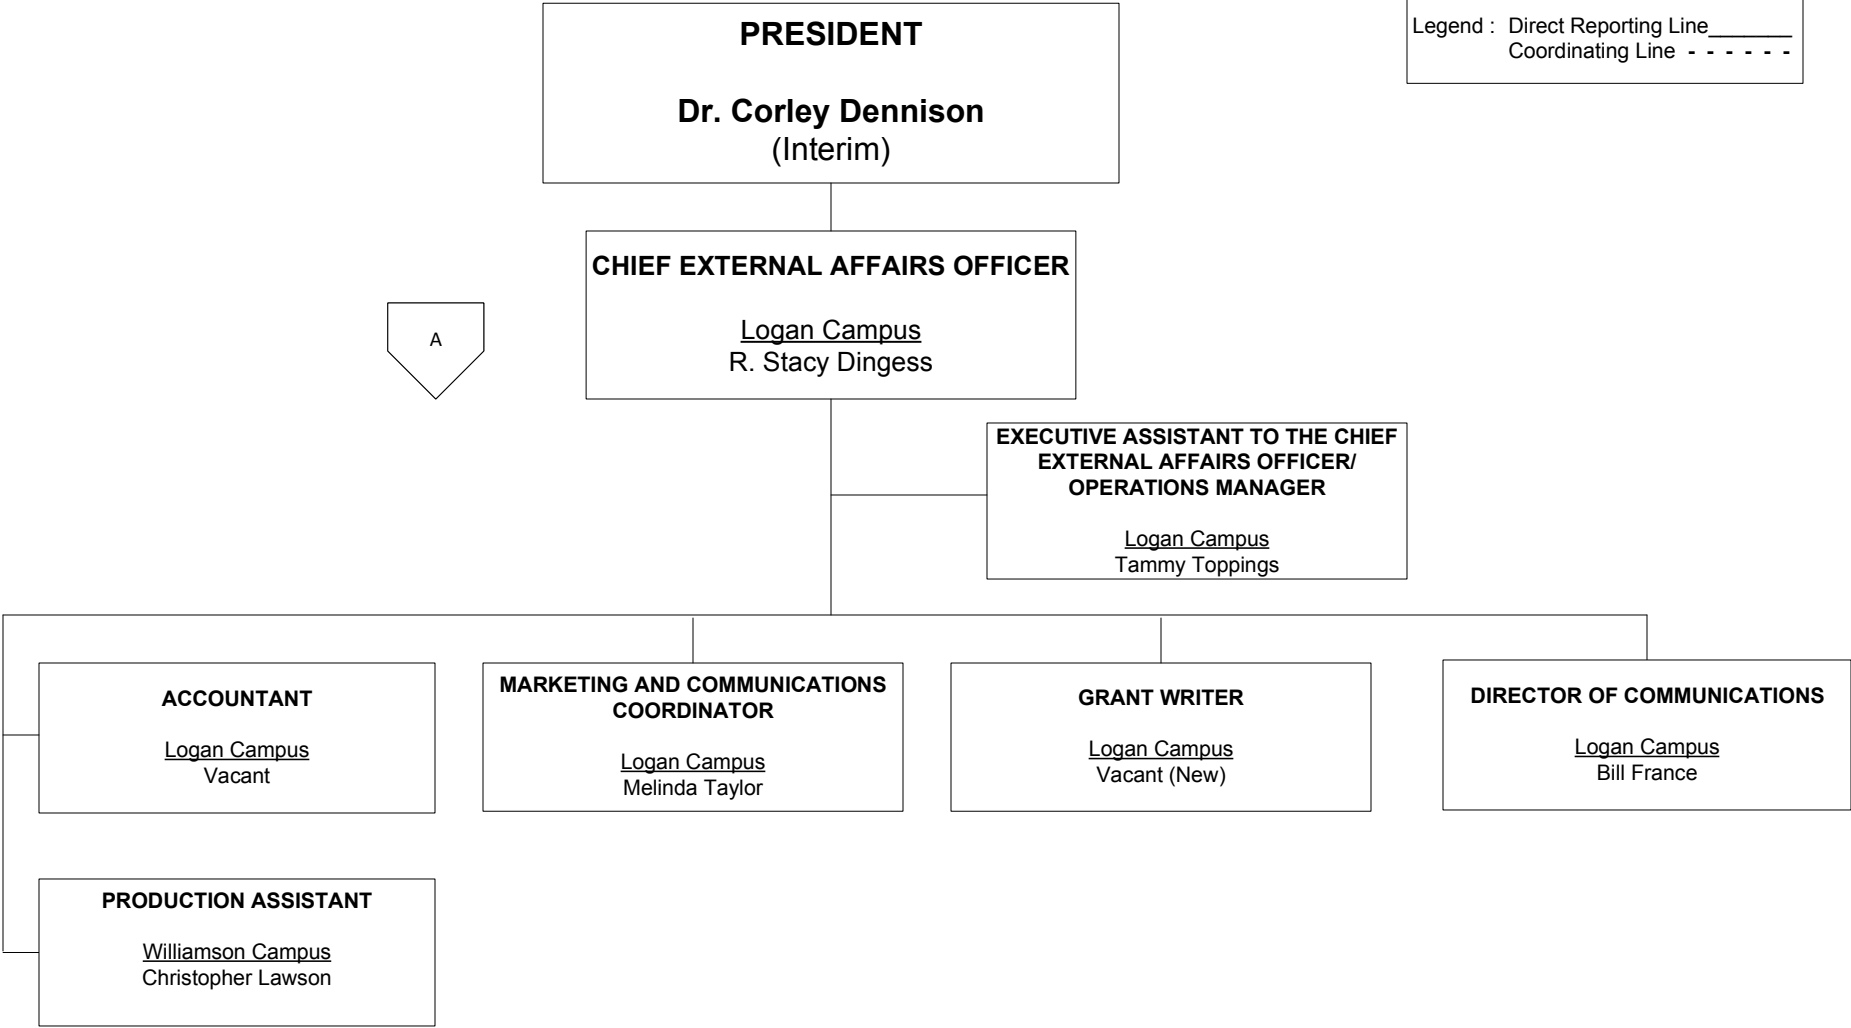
PRESIDENT

Dr. Corley Dennison
(Interim)

Legend : Direct Reporting Line_______
Coordinating Line - - - - - -

CHIEF EXTERNAL AFFAIRS OFFICER

Logan Campus
R. Stacy Dingess

A

EXECUTIVE ASSISTANT TO THE CHIEF EXTERNAL AFFAIRS OFFICER/ OPERATIONS MANAGER

Logan Campus
Tammy Toppings

ACCOUNTANT

Logan Campus
Vacant

MARKETING AND COMMUNICATIONS COORDINATOR

Logan Campus
Melinda Taylor

GRANT WRITER

Logan Campus
Vacant (New)

DIRECTOR OF COMMUNICATIONS

Logan Campus
Bill France

PRODUCTION ASSISTANT

Williamson Campus
Christopher Lawson